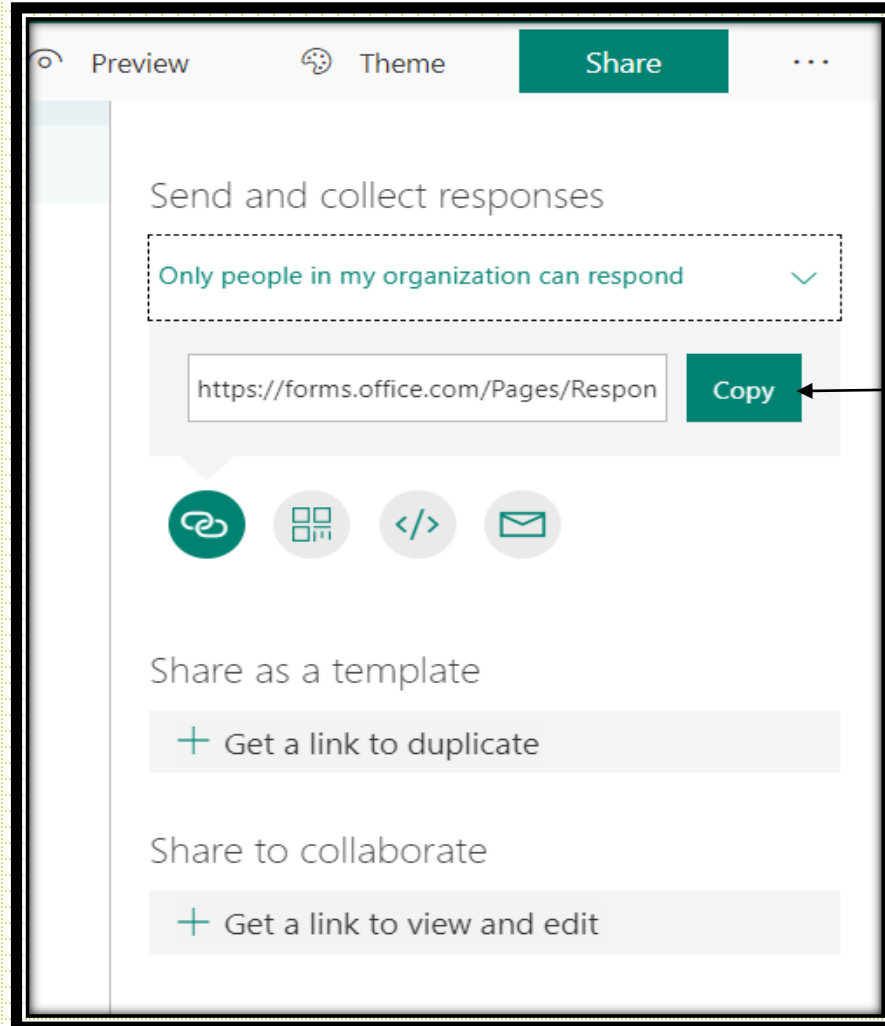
Preview Theme Share ···

Send and collect responses

Only people in my organization can respond

https://forms.office.com/Pages/Respon

Copy

</>

Share as a template

+ Get a link to duplicate

Share to collaborate

+ Get a link to view and edit